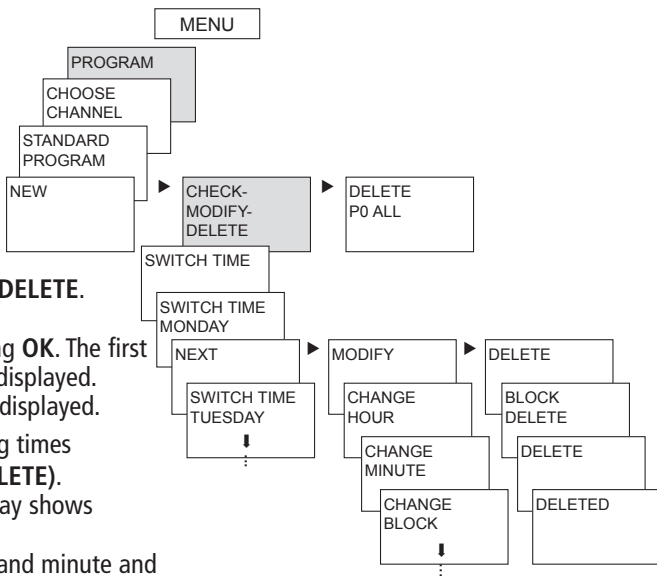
MENU

PROGRAM

CHOOSE CHANNEL

STANDARD PROGRAM

NEW

CHECK-MODIFY-DELETE

DELETE P0 ALL

SWITCH TIME

SWITCH TIME MONDAY

NEXT

SWITCH TIME TUESDAY

MODIFY

CHANGE HOUR

CHANGE MINUTE

CHANGE BLOCK

DELETE

BLOCK DELETE

DELETE

DELETED

DELETE.

g OK. The first displayed. displayed.

g times LETE). ay shows

and minute and